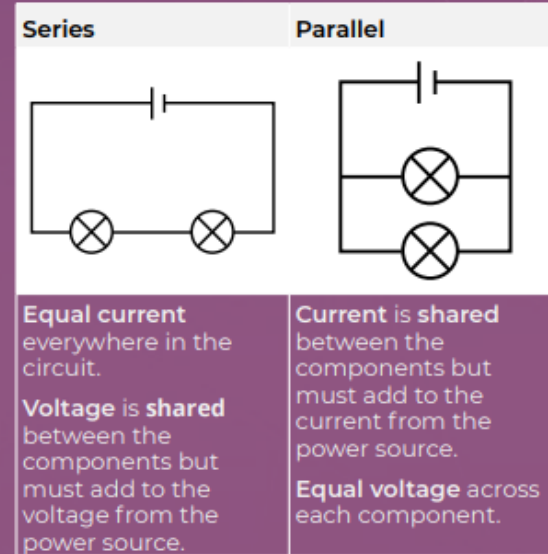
| Series | Parallel |
|---|---|
| Equal current everywhere in the circuit. Voltage is shared between the components but must add to the voltage from the power source. | Current is shared between the components but must add to the current from the power source. Equal voltage across each component. |